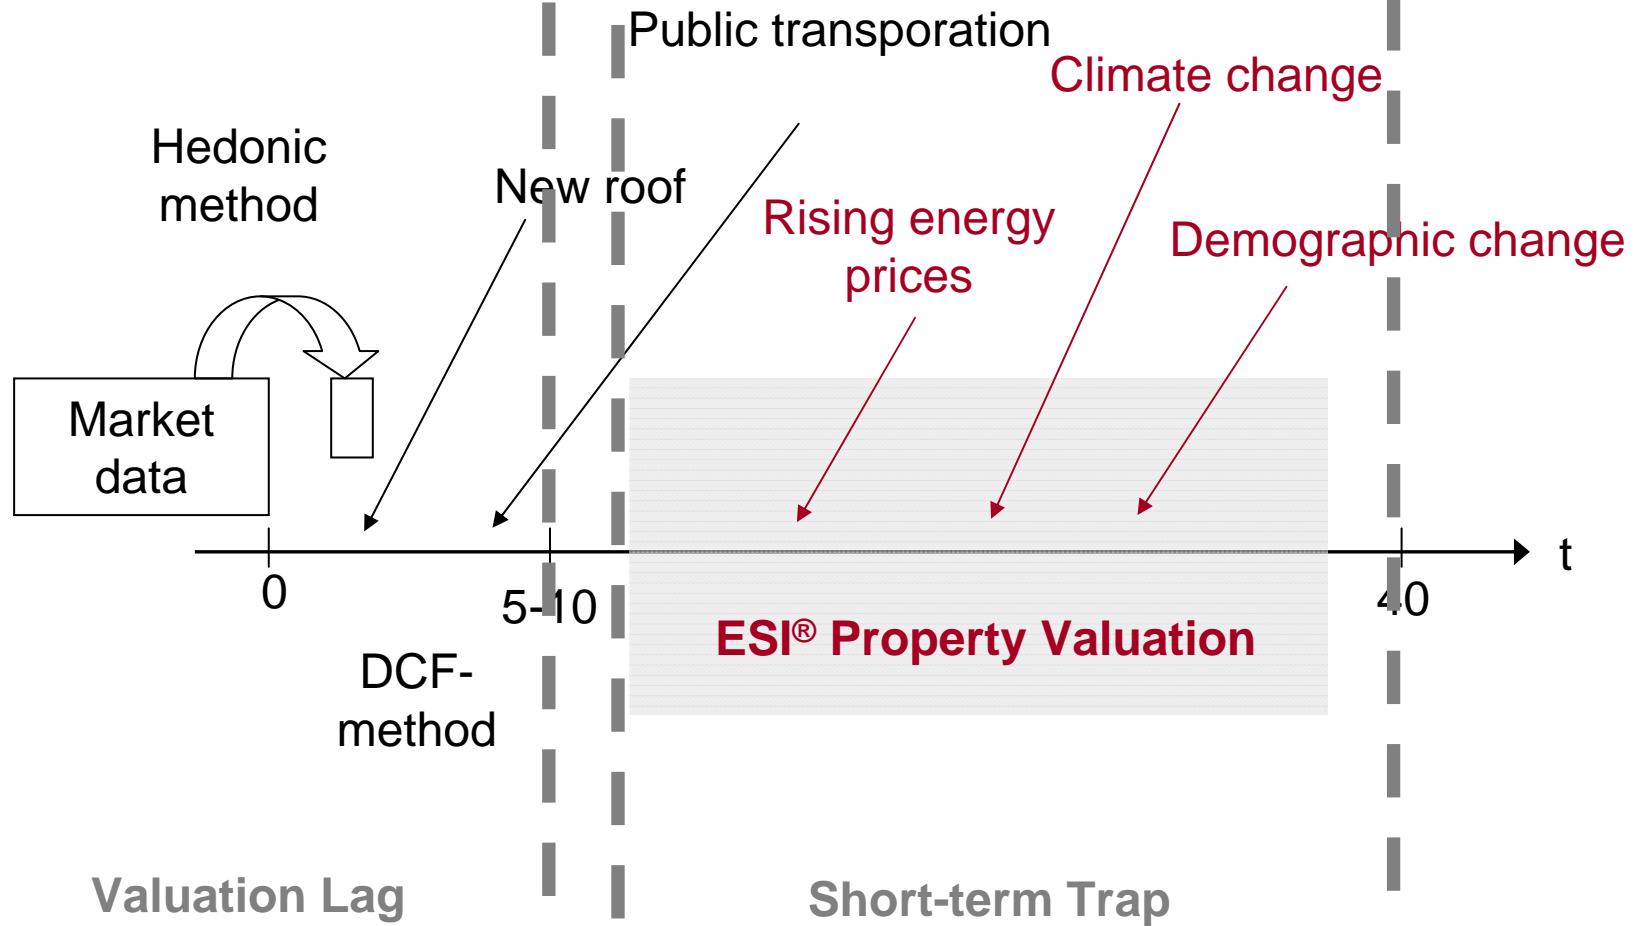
Public transporation

Climate change

Hedonic method

New roof

Rising energy prices

Demographic change

Market data

0

5-10

40

t

ESI® Property Valuation

DCF-method

Valuation Lag

Short-term Trap